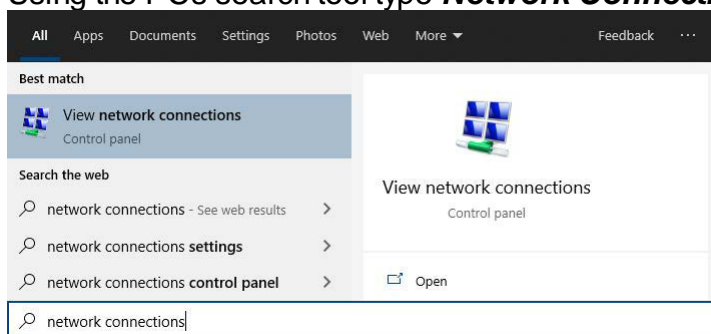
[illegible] the PCs search tool type *Network Connecti*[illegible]

All Apps Documents Settings Photos Web More ▾ Feedback ···

Best match

View **network connections**
Control panel

Search the web

network connections - See web results >

network connections **settings** >

network connections **control panel** >

View network connections
Control panel

Open

network connections